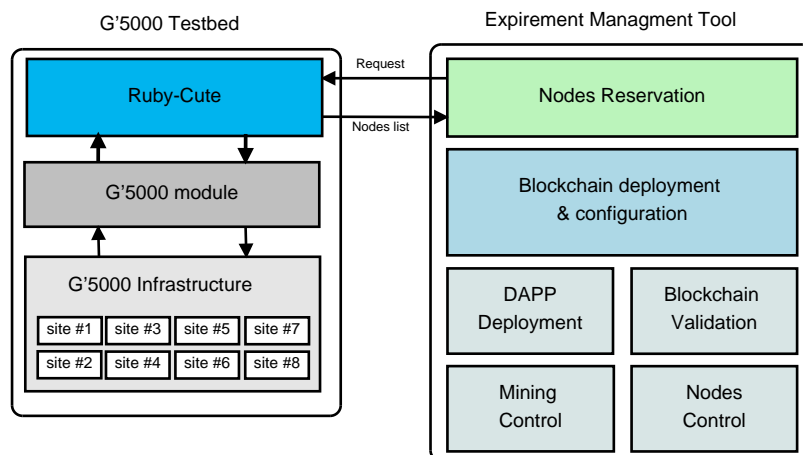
G'5000 Testbed

Expirement Managment Tool

Request

Nodes list

Ruby-Cute

Nodes Reservation

G'5000 module

Blockchain deployment & configuration

G'5000 Infrastructure

site #1 site #3 site #5 site #7

site #2 site #4 site #6 site #8

DAPP Deployment

Blockchain Validation

Mining Control

Nodes Control